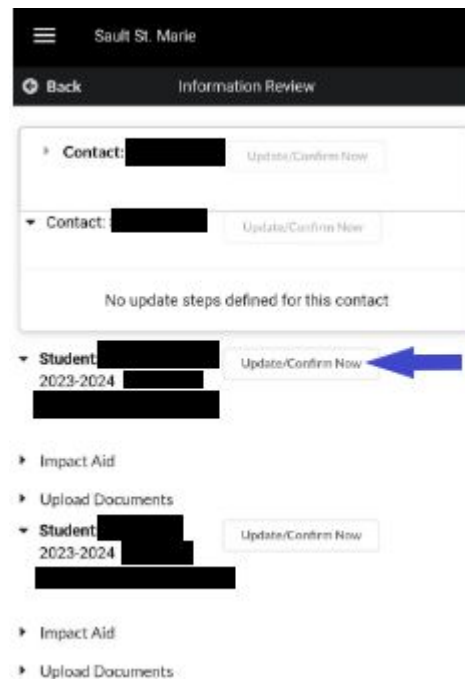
Sault St. Marie

Back

Information Review

Contact: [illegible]

Update/Confirm Now

Contact: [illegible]

Update/Confirm Now

No update steps defined for this contact

Student: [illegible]

2023-2024 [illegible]

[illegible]

Update/Confirm Now

Impact Aid

Upload Documents

Student: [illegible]

2023-2024 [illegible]

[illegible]

Update/Confirm Now

Impact Aid

Upload Documents